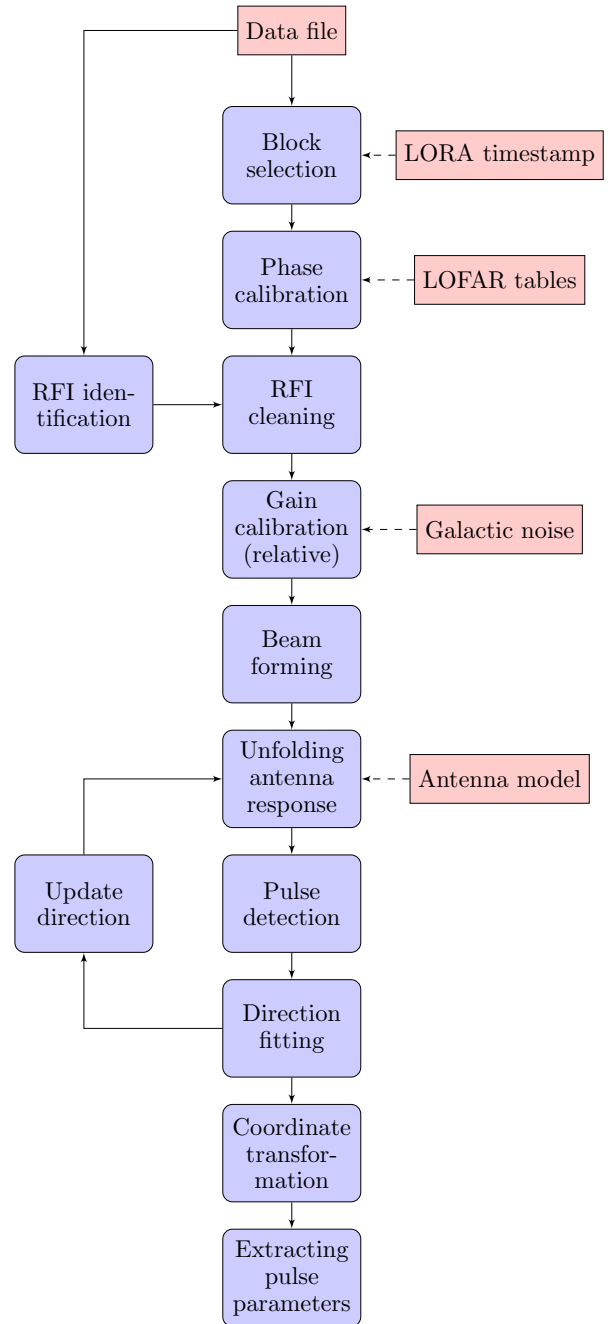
Data file

Block selection

LORA timestamp

Phase calibration

LOFAR tables

RFI identification

RFI cleaning

Gain calibration (relative)

Galactic noise

Beam forming

Unfolding antenna response

Antenna model

Update direction

Pulse detection

Direction fitting

Coordinate transformation

Extracting pulse parameters